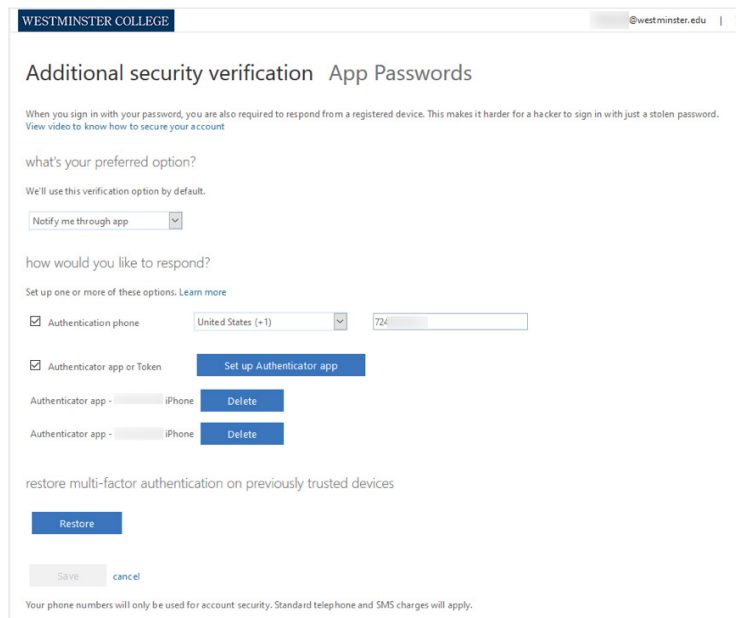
WESTMINSTER COLLEGE

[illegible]@westminster.edu |

Additional security verification App Passwords

When you sign in with your password, you are also required to respond from a registered device. This makes it harder for a hacker to sign in with just a stolen password. View video to know how to secure your account

what's your preferred option?

We'll use this verification option by default.

Notify me through app

how would you like to respond?

Set up one or more of these options. Learn more

☑ Authentication phone United States (+1) 724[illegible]

☑ Authenticator app or Token Set up Authenticator app

Authenticator app - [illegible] iPhone Delete

Authenticator app - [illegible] iPhone Delete

restore multi-factor authentication on previously trusted devices

Restore

Save cancel

Your phone numbers will only be used for account security. Standard telephone and SMS charges will apply.